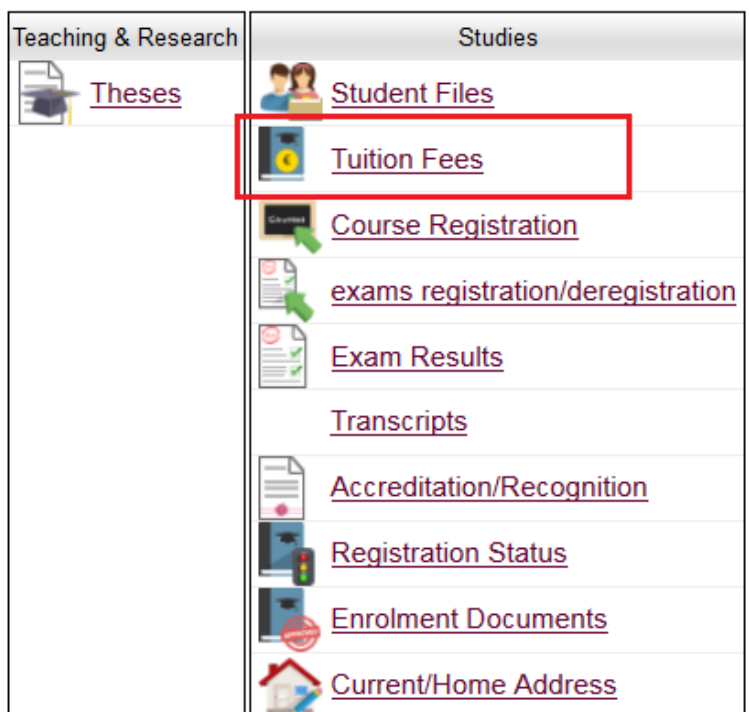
Teaching & Research

Theses

Studies

Student Files

Tuition Fees

Course Registration

exams registration/deregistration

Exam Results

Transcripts

Accreditation/Recognition

Registration Status

Enrolment Documents

Current/Home Address